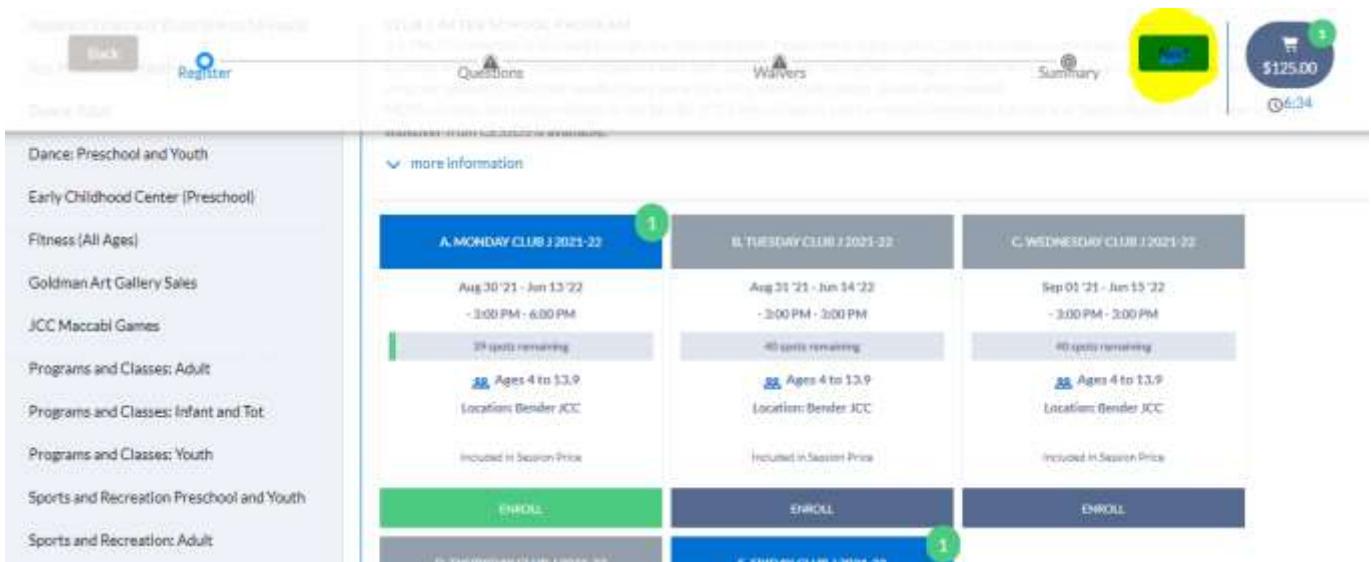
Back

Register

Questions

Waivers

Summary

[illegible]

1

$125.00

6:34

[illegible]

Dance: Preschool and Youth

Early Childhood Center (Preschool)

Fitness (All Ages)

Goldman Art Gallery Sales

JCC Maccabi Games

Programs and Classes: Adult

Programs and Classes: Infant and Tot

Programs and Classes: Youth

Sports and Recreation Preschool and Youth

Sports and Recreation: Adult

CLUB J AFTER SCHOOL PROGRAM

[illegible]

more information

1

A. MONDAY CLUB J 2021-22

Aug 30 '21 - Jun 13 '22

- 3:00 PM - 6:00 PM

39 spots remaining

Ages 4 to 13.9

Location: Bender JCC

Included in Session Price

ENROLL

B. TUESDAY CLUB J 2021-22

Aug 31 '21 - Jun 14 '22

- 3:00 PM - 3:00 PM

40 spots remaining

Ages 4 to 13.9

Location: Bender JCC

Included in Session Price

ENROLL

C. WEDNESDAY CLUB J 2021-22

Sep 01 '21 - Jun 15 '22

- 3:00 PM - 3:00 PM

40 spots remaining

Ages 4 to 13.9

Location: Bender JCC

Included in Session Price

ENROLL

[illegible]

1

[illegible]